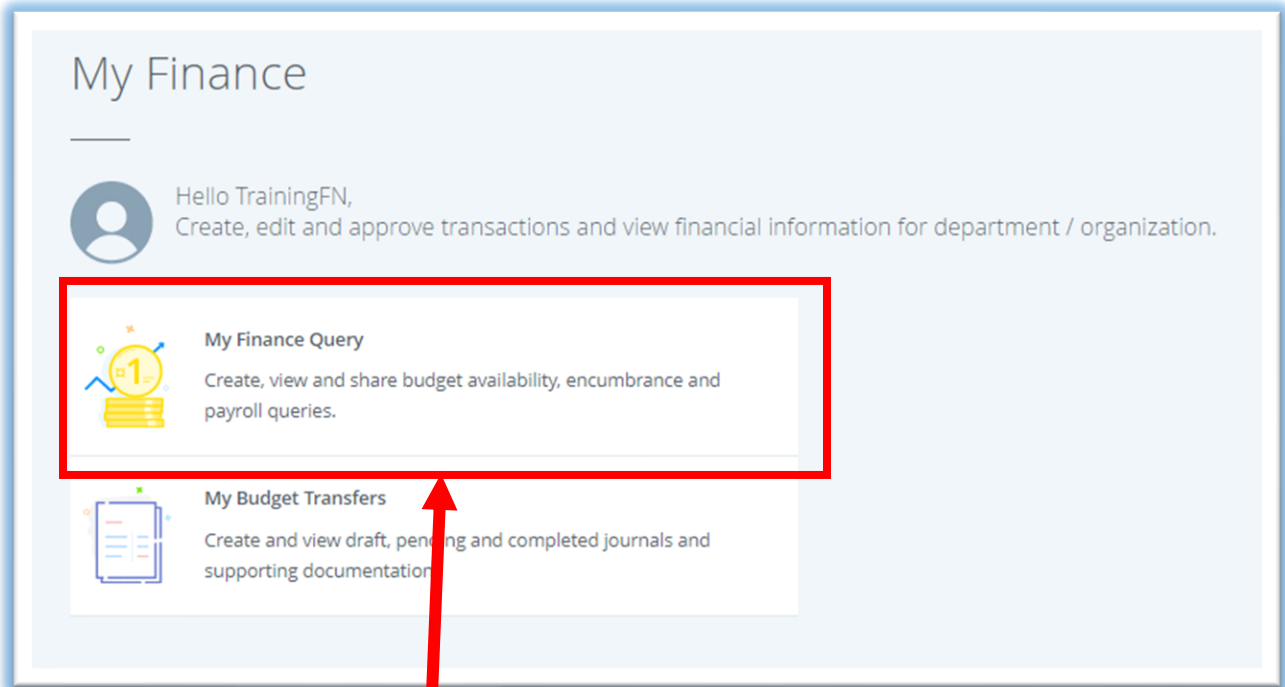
My Finance

Hello TrainingFN,
Create, edit and approve transactions and view financial information for department / organization.

My Finance Query

Create, view and share budget availability, encumbrance and payroll queries.

My Budget Transfers

Create and view draft, pen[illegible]ng and completed journals and supporting documentation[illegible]